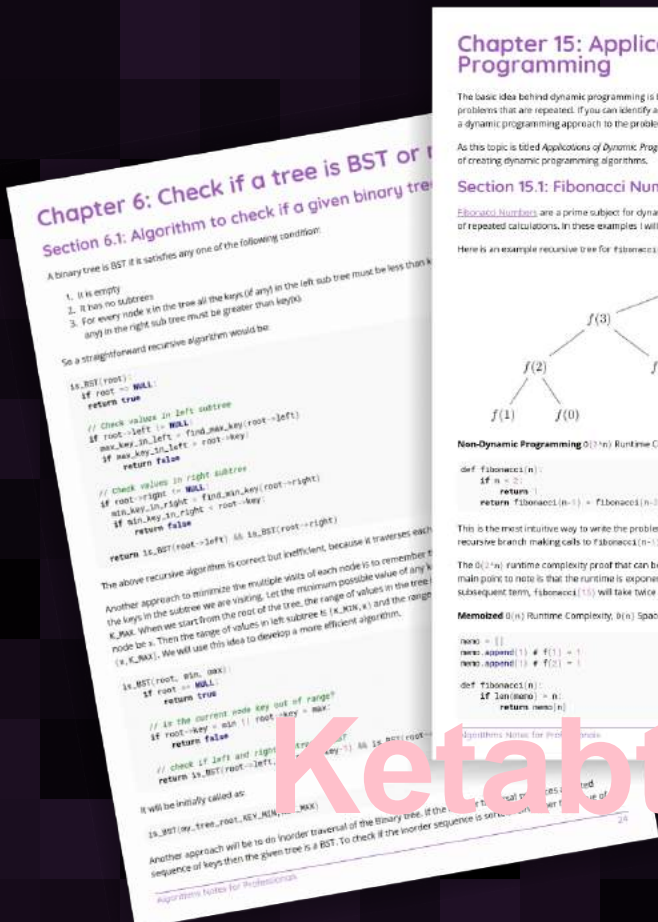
Chapter 15: Applic
Programming

The basic idea behind dynamic programming is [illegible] problems that are repeated. If you can identify a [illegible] a dynamic programming approach to the proble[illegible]

As this topic is titled Applications of Dynamic Prog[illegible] of creating dynamic programming algorithms.

Section 15.1: Fibonacci Num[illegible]

Fibonacci Numbers are a prime subject for dyna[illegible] of repeated calculations. In these examples I will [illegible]

Here is an example recursive tree for fibonacci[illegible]

$f(3)$

$f(2)$

$f(1)$ $f(0)$

Non-Dynamic Programming O(2^n) Runtime C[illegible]

def fibonacci(n):
    if n < 2:
        return 1
    return fibonacci(n-1) + fibonacci(n-2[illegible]

This is the most intuitive way to write the proble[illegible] recursive branch making calls to fibonacci(n-1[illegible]

The O(2^n) runtime complexity proof that can b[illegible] main point to note is that the runtime is expone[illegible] subsequent term, fibonacci(15) will take twice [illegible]

Memoized O(n) Runtime Complexity, O(n) Spac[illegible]

memo = []
memo.append(1) # f(1) = 1
memo.append(1) # f(2) = 1

def fibonacci(n):
    if len(memo) > n:
        return memo[n]

Algorithms Notes for Professionals

Chapter 6: Check if a tree is BST or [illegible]

Section 6.1: Algorithm to check if a given binary tre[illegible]

A binary tree is BST if it satisfies any one of the following condition:

1. It is empty
2. It has no subtrees
3. For every node x in the tree all the keys (if any) in the left sub tree must be less than k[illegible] any) in the right sub tree must be greater than key(x).

So a straightforward recursive algorithm would be:

is_BST(root):
  if root == NULL:
    return true

  // Check values in left subtree
  if root->left != NULL:
    max_key_in_left = find_max_key(root->left)
    if max_key_in_left > root->key:
        return false

  // Check values in right subtree
  if root->right != NULL:
    min_key_in_right = find_min_key(root->right)
    if min_key_in_right < root->key:
        return false

  return is_BST(root->left) && is_BST(root->right)

The above recursive algorithm is correct but inefficient, because it traverses each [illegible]

Another approach to minimize the multiple visits of each node is to remember t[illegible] the keys in the subtree we are visiting. Let the minimum possible value of any k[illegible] K_MAX. When we start from the root of the tree, the range of values in the tree i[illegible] node be x. Then the range of values in left subtree is (K_MIN, x) and the range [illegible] (x, K_MAX). We will use this idea to develop a more efficient algorithm.

is_BST(root, min, max):
    if root == NULL:
        return true

    // is the current node key out of range?
    if root->key < min || root->key > max:
        return false

    // check if left and right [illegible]ey-1) && is_BST(root->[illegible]
    return is_BST(root->left, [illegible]

It will be initially called as:

is_BST(my_tree_root, KEY_MIN, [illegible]_MAX)

Another approach will be to do inorder traversal of the Binary tree. If the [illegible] sequence of keys then the given tree is a BST. To check if the inorder sequence is sor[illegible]

Algorithms Notes for Professionals

24

Ketab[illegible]